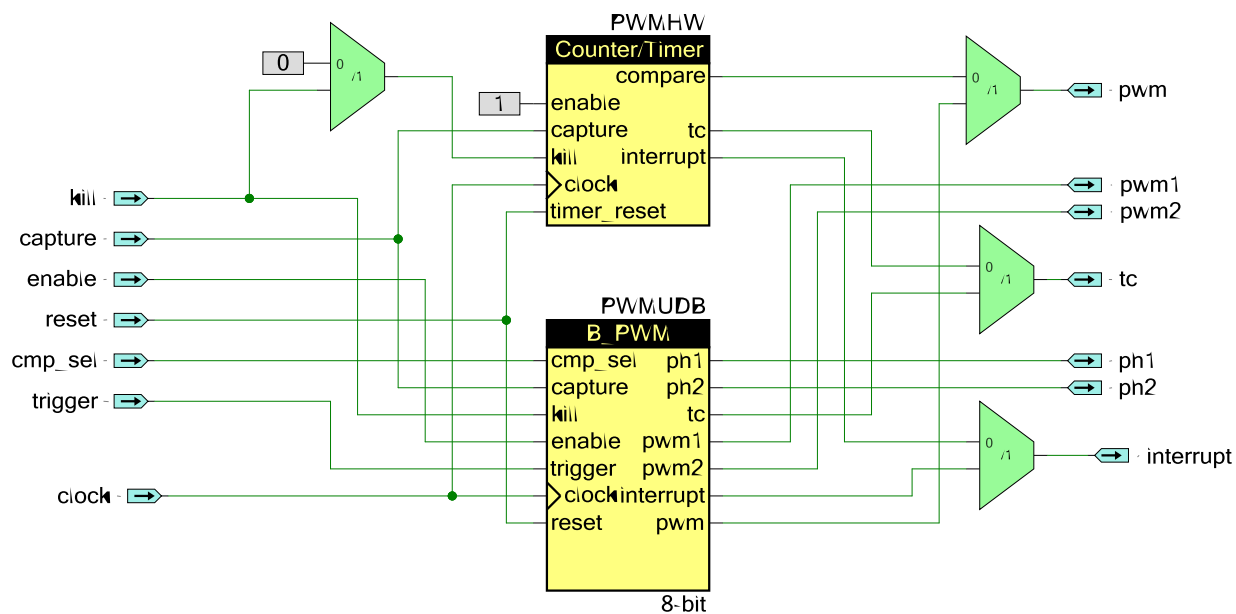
PWMHW
Counter/Timer
compare
enable
capture
tc
kill
interrupt
clock
timer_reset
0
0/1
1
kill
capture
enable
reset
cmp_sel
trigger
clock
PWMUDB
B_PWM
cmp_sel
ph1
capture
ph2
kill
tc
enable
pwm1
trigger
pwm2
clock
interrupt
reset
pwm
8-bit
0/1
pwm
pwm1
pwm2
0/1
tc
pn1
pn2
0/1
interrupt